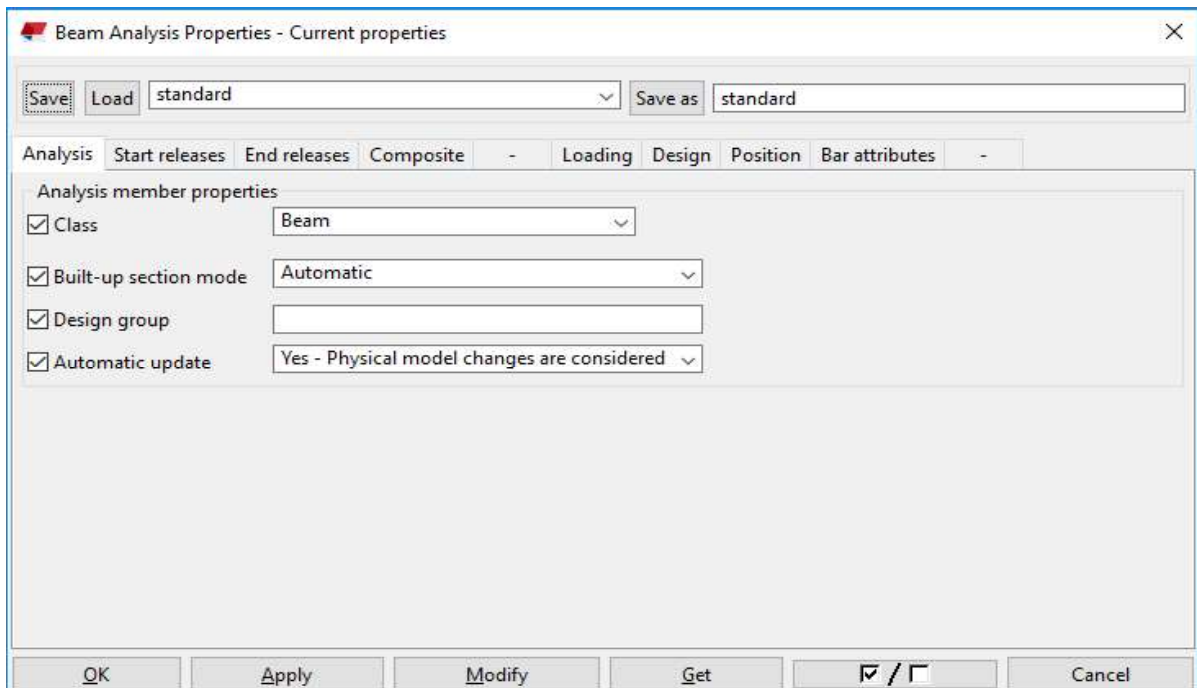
Beam Analysis Properties - Current properties

Save Load standard Save as standard

Analysis | Start releases | End releases | Composite | - | Loading | Design | Position | Bar attributes | -

Analysis member properties

☑ Class Beam

☑ Built-up section mode Automatic

☑ Design group

☑ Automatic update Yes - Physical model changes are considered

OK Apply Modify Get ☑ / ☐ Cancel